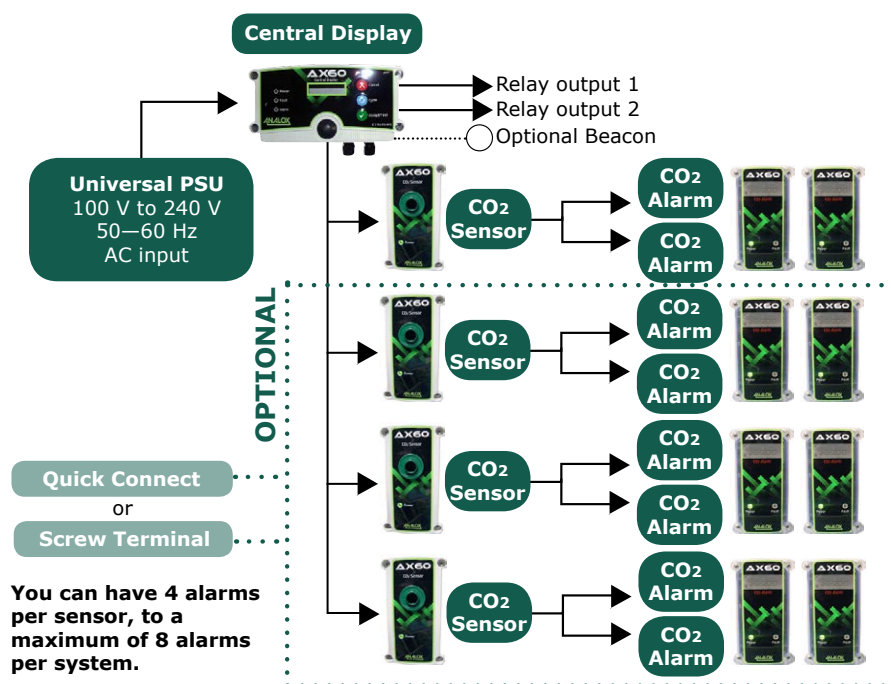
Central Display

AX60

Relay output 1

Relay output 2

Optional Beacon

Universal PSU
100 V to 240 V
50—60 Hz
AC input

CO2 Sensor

CO2 Alarm

CO2 Alarm

OPTIONAL

CO2 Sensor

CO2 Alarm

CO2 Alarm

Quick Connect

or

Screw Terminal

CO2 Sensor

CO2 Alarm

CO2 Alarm

You can have 4 alarms per sensor, to a maximum of 8 alarms per system.

CO2 Sensor

CO2 Alarm

CO2 Alarm